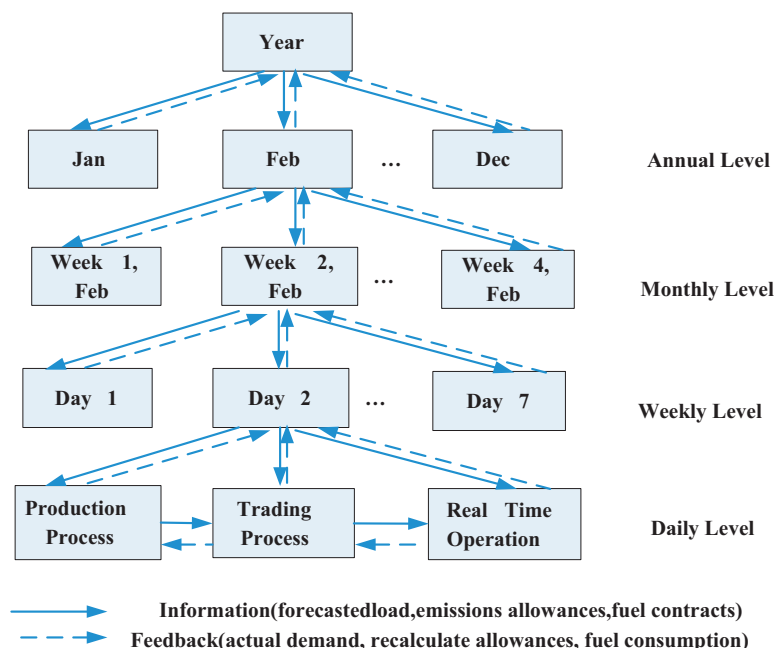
Year

Jan

Feb

…

Dec

Annual Level

Week 1, Feb

Week 2, Feb

…

Week 4, Feb

Monthly Level

Day 1

Day 2

…

Day 7

Weekly Level

Production Process

Trading Process

Real Time Operation

Daily Level

Information(forecastedload,emissions allowances,fuel contracts)

Feedback(actual demand, recalculate allowances, fuel consumption)